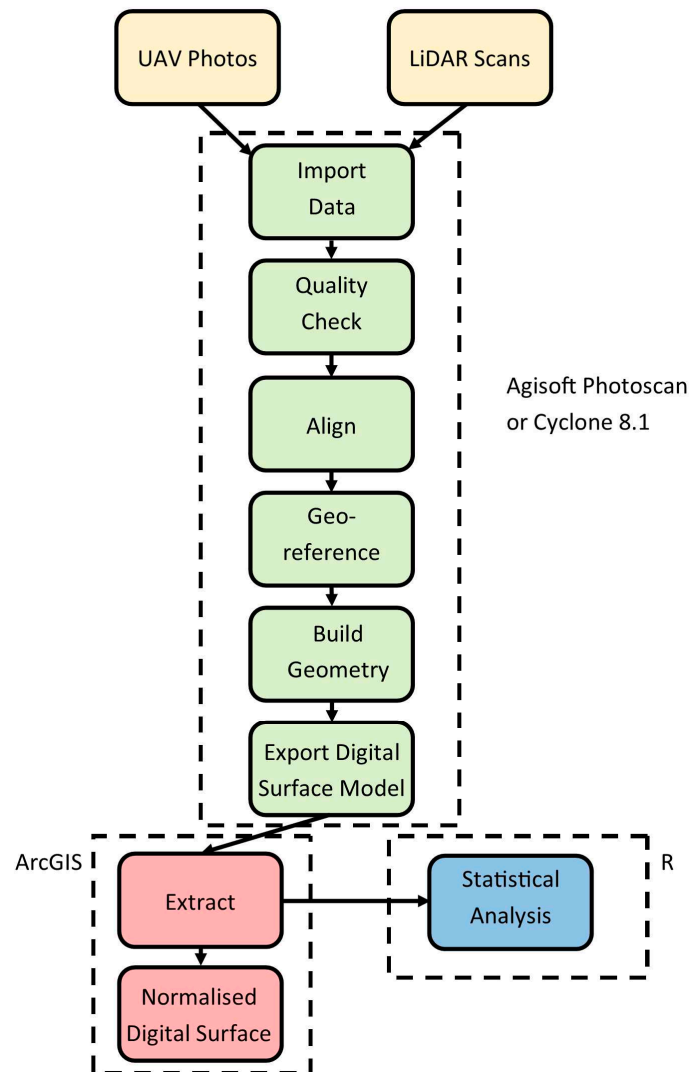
UAV Photos

LiDAR Scans

Import Data

Quality Check

Align

Geo-reference

Build Geometry

Export Digital Surface Model

Agisoft Photoscan or Cyclone 8.1

ArcGIS

Extract

Normalised Digital Surface

Statistical Analysis

R